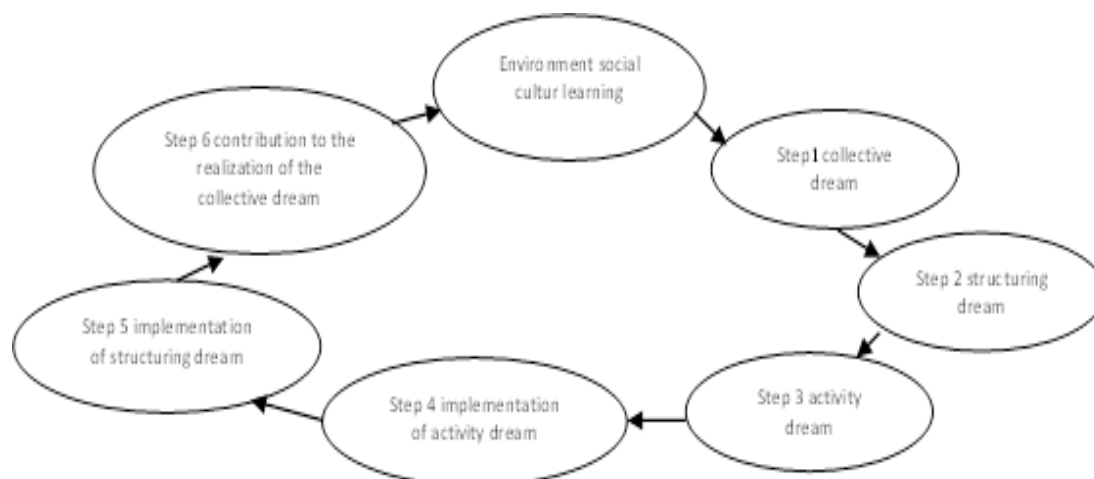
Environment social cultur learning

Step1 collective dream

Step 2 structuring dream

Step 3 activity dream

Step 4 implementation of activity dream

Step 5 implementation of structuring dream

Step 6 contribution to the realization of the collective dream